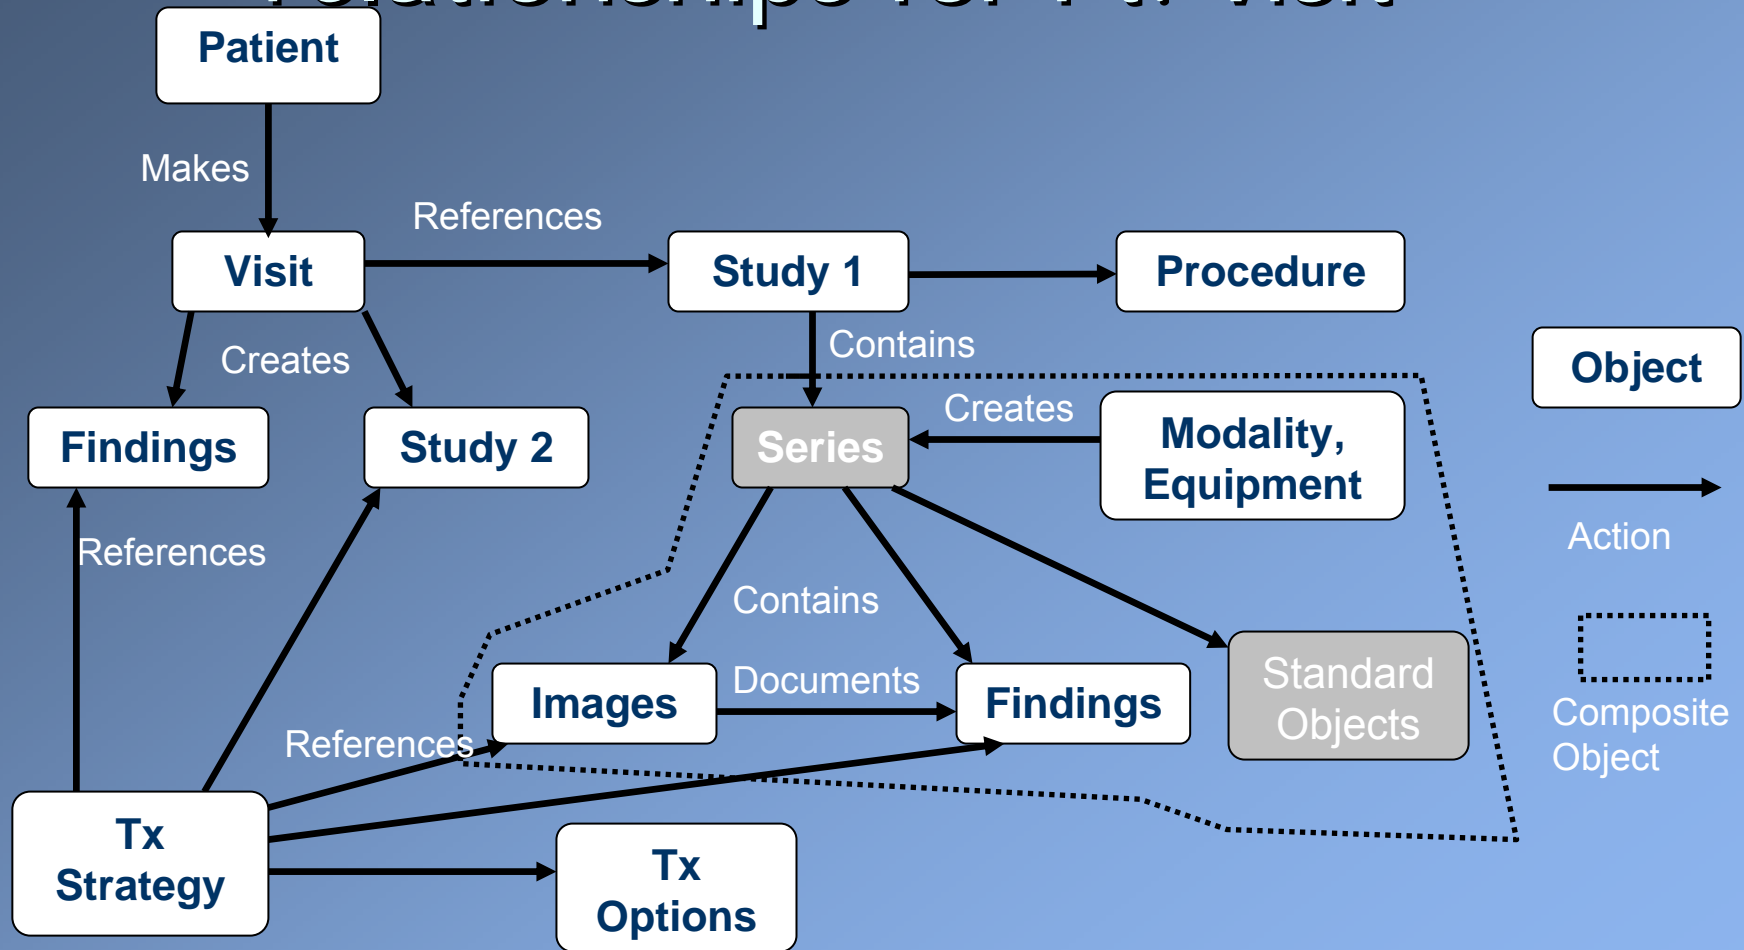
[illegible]

Patient

Makes

Visit

References

Study 1

Procedure

Creates

Findings

Study 2

Contains

Series

Creates

Modality, Equipment

Object

References

Contains

Action

Images

Documents

Findings

Standard Objects

Composite Object

References

Tx Strategy

Tx Options